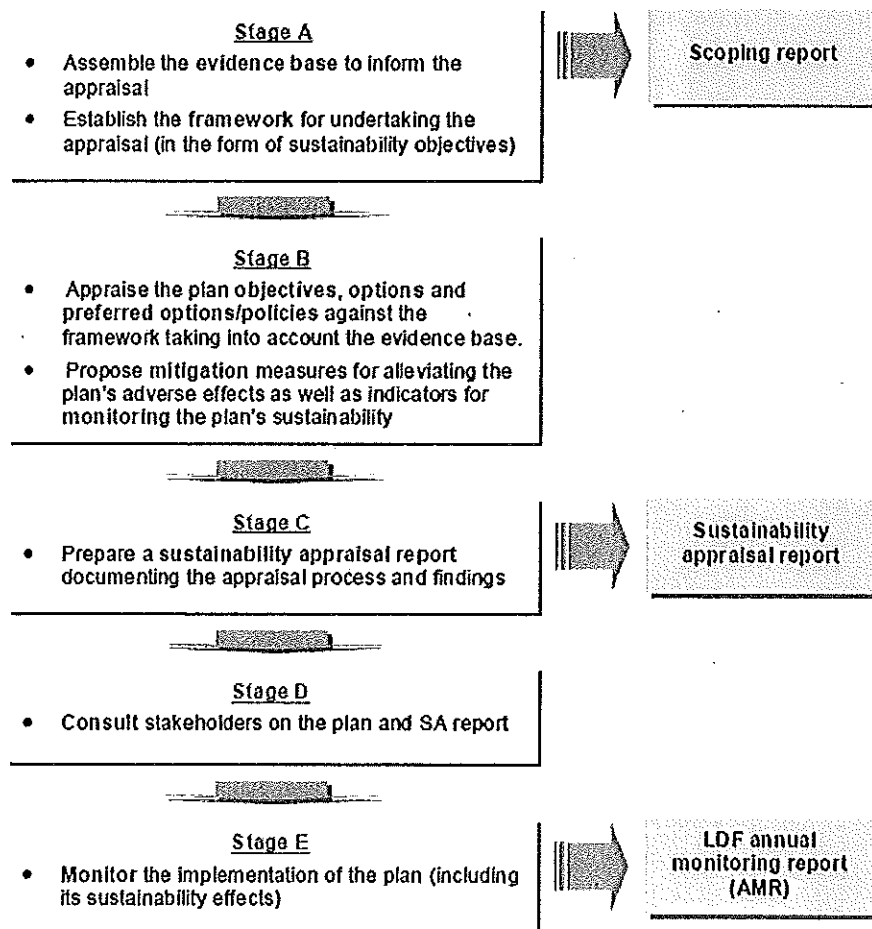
Stage A

• Assemble the evidence base to inform the appraisal
• Establish the framework for undertaking the appraisal (in the form of sustainability objectives)

Scoping report

Stage B

• Appraise the plan objectives, options and preferred options/policies against the framework taking into account the evidence base.
• Propose mitigation measures for alleviating the plan's adverse effects as well as indicators for monitoring the plan's sustainability

Stage C

• Prepare a sustainability appraisal report documenting the appraisal process and findings

Sustainability appraisal report

Stage D

• Consult stakeholders on the plan and SA report

Stage E

• Monitor the implementation of the plan (including its sustainability effects)

LDF annual monitoring report (AMR)